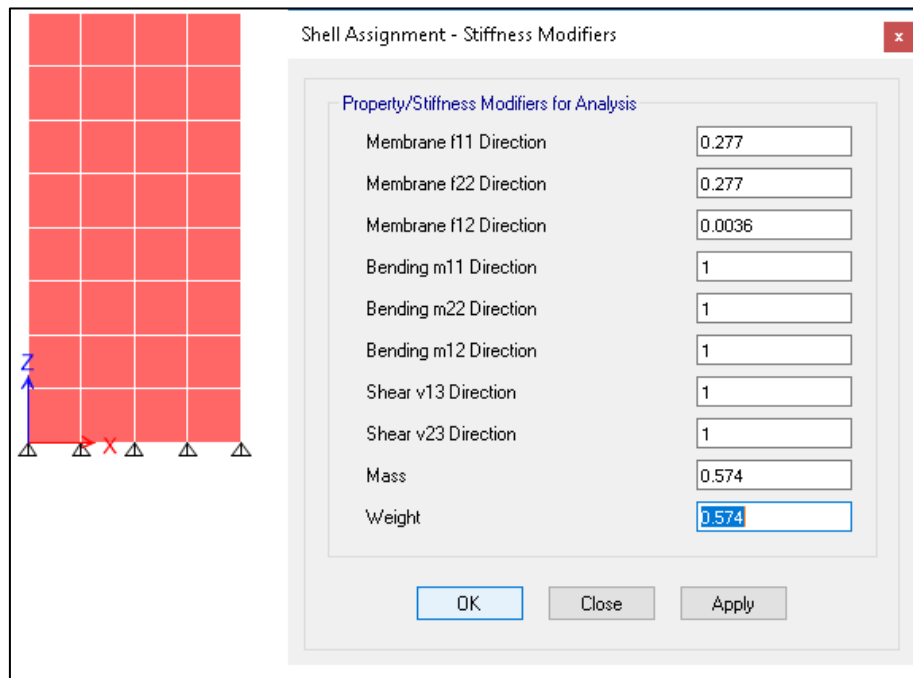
Z
X

Shell Assignment - Stiffness Modifiers

x

Property/Stiffness Modifiers for Analysis

Membrane f11 Direction 0.277

Membrane f22 Direction 0.277

Membrane f12 Direction 0.0036

Bending m11 Direction 1

Bending m22 Direction 1

Bending m12 Direction 1

Shear v13 Direction 1

Shear v23 Direction 1

Mass 0.574

Weight 0.574

OK Close Apply